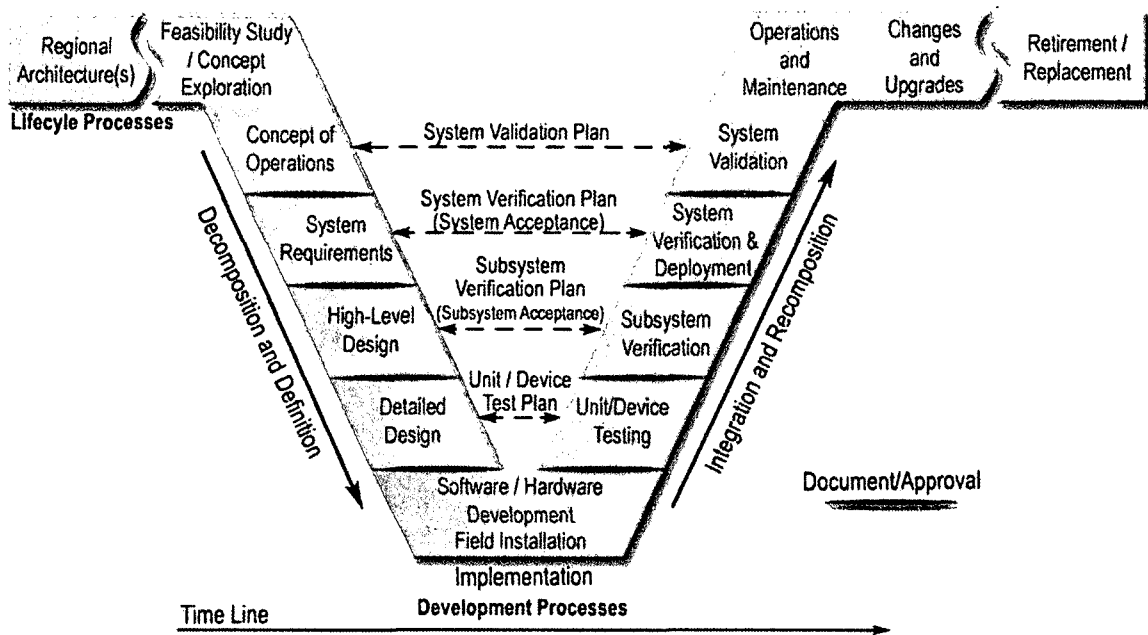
Regional Architecture(s)

Feasibility Study / Concept Exploration

Operations and Maintenance

Changes and Upgrades

Retirement / Replacement

Lifecyle Processes

Concept of Operations

System Validation Plan

System Validation

System Requirements

System Verification Plan (System Acceptance)

System Verification & Deployment

High-Level Design

Subsystem Verification Plan (Subsystem Acceptance)

Subsystem Verification

Detailed Design

Unit / Device Test Plan

Unit/Device Testing

Decomposition and Definition

Integration and Recomposition

Software / Hardware Development Field Installation

Document/Approval

Implementation

Development Processes

Time Line